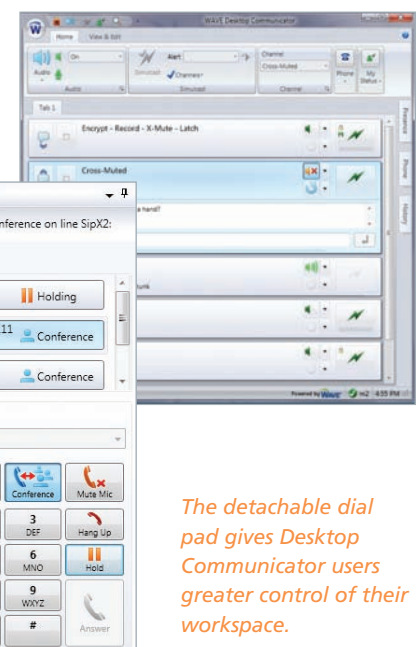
WAVE Desktop Communicator

Home View & Edit

Audio On

Audio

Simulcast Alert: Channel!

Simulcast

Channel Cross-Muted

Channel

Phone My Status

Tab 1

Encrypt - Record - X-Mute - Latch

Cross-Muted

e hand?

Presence

Phone

History

onference on line SipX2:

Holding

11 Conference

Conference

Conference Mute Mic

3 DEF

Hang Up

6 MNO

Hold

9 WXYZ

#

Answer

Powered by WAVE m2 4:55 PM

The detachable dial pad gives Desktop Communicator users greater control of their workspace.